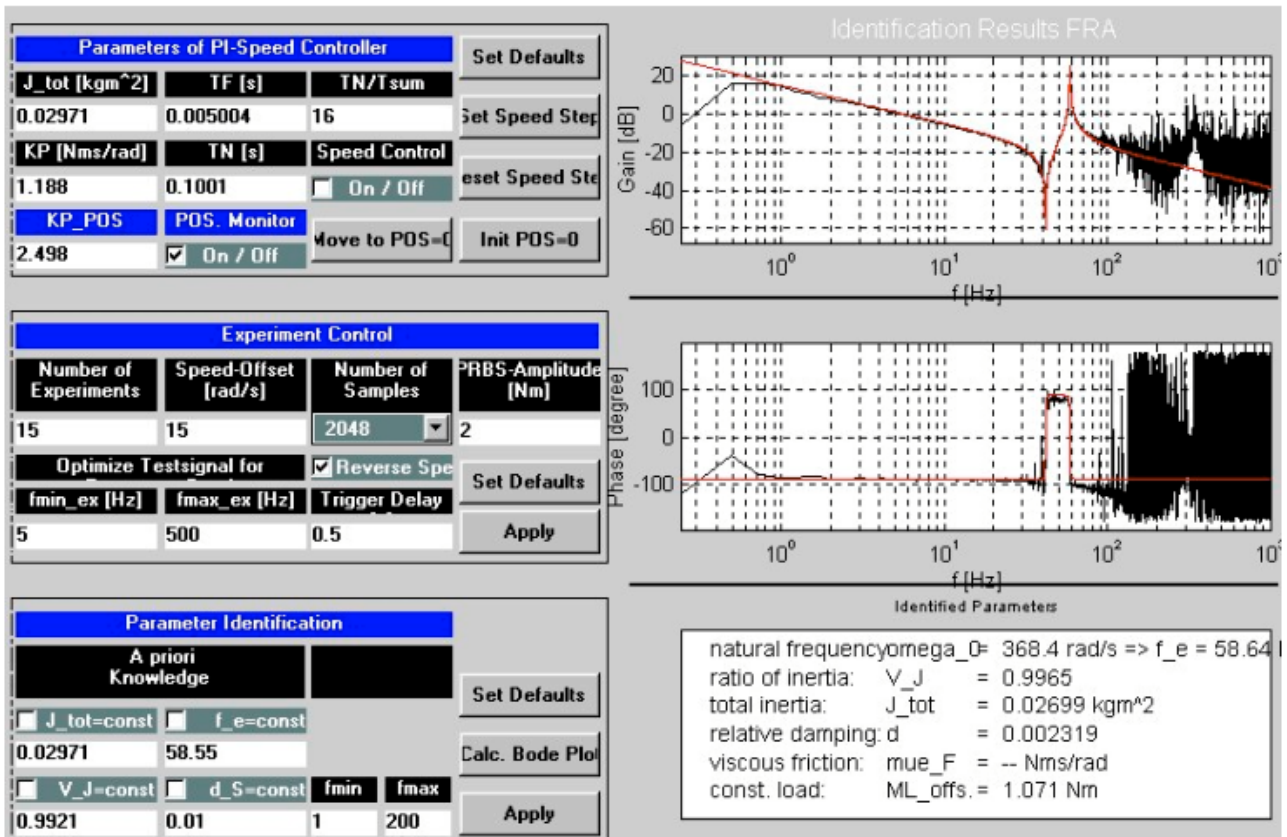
Parameters of PI-Speed Controller

| J_tot [kgm^2] | TF [s] | TN/Tsum |
|---|---|---|
| 0.02971 | 0.005004 | 16 |
| KP [Nms/rad] | TN [s] | Speed Control |
| 1.188 | 0.1001 | On / Off |
| KP_POS | POS. Monitor | |
| 2.498 | On / Off | |

Set Defaults

Set Speed Step

eset Speed Ste

Move to POS=0

Init POS=0

Experiment Control

| Number of Experiments | Speed-Offset [rad/s] | Number of Samples | PRBS-Amplitude [Nm] |
|---|---|---|---|
| 15 | 15 | 2048 | 2 |

Optimize Testsignal for

Reverse Spe

Set Defaults

| fmin_ex [Hz] | fmax_ex [Hz] | Trigger Delay |
|---|---|---|
| 5 | 500 | 0.5 |

Apply

Parameter Identification

A priori Knowledge

J_tot=const

f_e=const

0.02971

58.55

V_J=const

d_S=const

fmin

fmax

0.9921

0.01

1

200

Set Defaults

Calc. Bode Plot

Apply

Identification Results FRA

Gain [dB]

20
0
-20
-40
-60

$10^0$ $10^1$ $10^2$ $10^3$

f [Hz]

Phase [degree]

100
0
-100

$10^0$ $10^1$ $10^2$ $10^3$

f [Hz]

Identified Parameters

natural frequencyomega_0= 368.4 rad/s => f_e = 58.64 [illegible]
ratio of inertia: V_J = 0.9965
total inertia: J_tot = 0.02699 kgm^2
relative damping: d = 0.002319
viscous friction: mue_F = -- Nms/rad
const. load: ML_offs. = 1.071 Nm